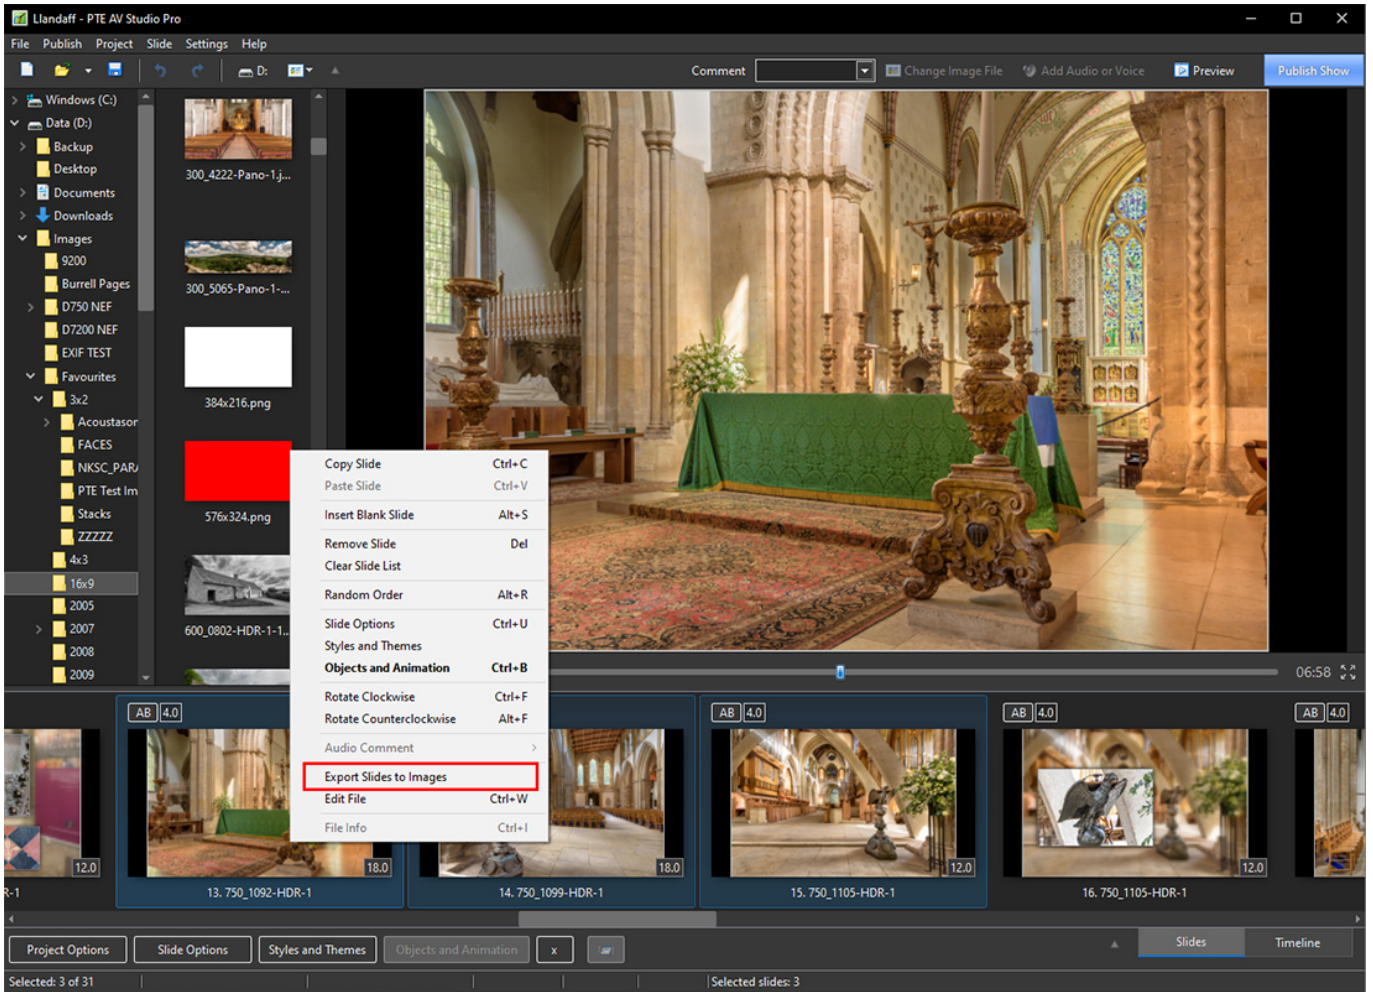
Llandaff - PTE AV Studio Pro

File Publish Project Slide Settings Help

D:

Comment

Change Image File

Add Audio or Voice

Preview

Publish Show

Windows (C:)
Data (D:)
Backup
Desktop
Documents
Downloads
Images
9200
Burrell Pages
D750 NEF
D7200 NEF
EXIF TEST
Favourites
3x2
Acoustasor
FACES
NKSC_PAR/
PTE Test Im
Stacks
ZZZZZ
4x3
16x9
2005
2007
2008
2009

300_4222-Pano-1.j...
300_5065-Pano-1-...
384x216.png
576x324.png
600_0802-HDR-1-1...

| Copy Slide | Ctrl+C |
|---|---|
| Paste Slide | Ctrl+V |
| Insert Blank Slide | Alt+S |
| Remove Slide | Del |
| Clear Slide List | |
| Random Order | Alt+R |
| Slide Options | Ctrl+U |
| Styles and Themes | |
| Objects and Animation | Ctrl+B |
| Rotate Clockwise | Ctrl+F |
| Rotate Counterclockwise | Alt+F |
| Audio Comment | |
| Export Slides to Images | |
| Edit File | Ctrl+W |
| File Info | Ctrl+I |

06:58

AB 4.0
AB 4.0
AB 4.0
AB 4.0
AB 4.0

12.0
18.0
18.0
12.0
12.0

R-1
13. 750_1092-HDR-1
14. 750_1099-HDR-1
15. 750_1105-HDR-1
16. 750_1105-HDR-1

Project Options
Slide Options
Styles and Themes
Objects and Animation
x

Slides
Timeline

Selected: 3 of 31
Selected slides: 3